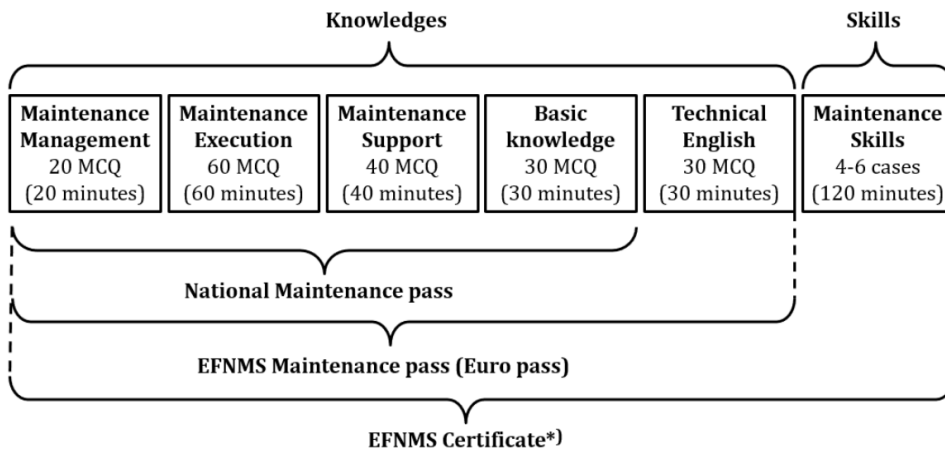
Knowledges

Skills

| Maintenance Management 20 MCQ (20 minutes) | Maintenance Execution 60 MCQ (60 minutes) | Maintenance Support 40 MCQ (40 minutes) | Basic knowledge 30 MCQ (30 minutes) | Technical English 30 MCQ (30 minutes) | Maintenance Skills 4-6 cases (120 minutes) |
|---|---|---|---|---|---|

National Maintenance pass

EFNMS Maintenance pass (Euro pass)

EFNMS Certificate*)